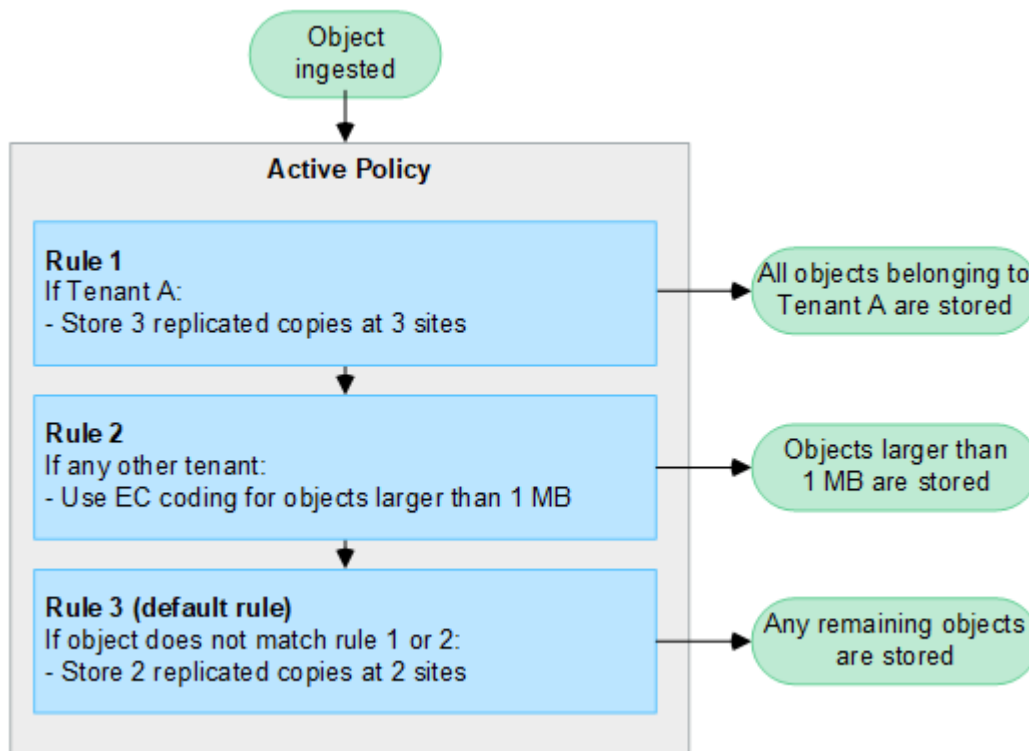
Object ingested

Active Policy

**Rule 1**
If Tenant A:
- Store 3 replicated copies at 3 sites

All objects belonging to Tenant A are stored

**Rule 2**
If any other tenant:
- Use EC coding for objects larger than 1 MB

Objects larger than 1 MB are stored

**Rule 3 (default rule)**
If object does not match rule 1 or 2:
- Store 2 replicated copies at 2 sites

Any remaining objects are stored